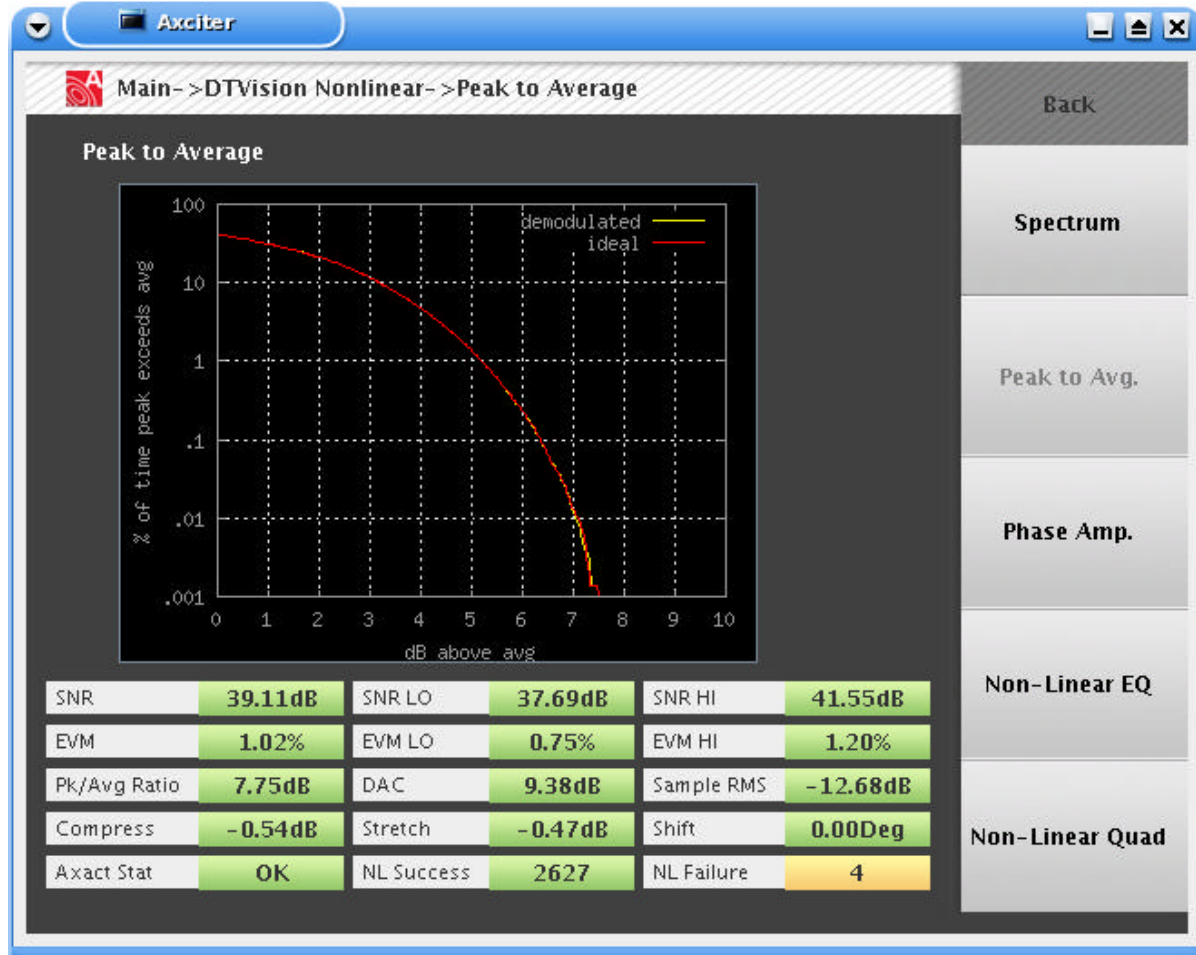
Axciter

Main->DTVision Nonlinear->Peak to Average

Back

Peak to Average

demodulated
ideal

100
10
1
.1
.01
.001

% of time peak exceeds avg

0 1 2 3 4 5 6 7 8 9 10

dB above avg

Spectrum

Peak to Avg.

Phase Amp.

Non-Linear EQ

Non-Linear Quad

| SNR | 39.11dB | SNR LO | 37.69dB | SNR HI | 41.55dB |
|---|---|---|---|---|---|
| EVM | 1.02% | EVM LO | 0.75% | EVM HI | 1.20% |
| Pk/Avg Ratio | 7.75dB | DAC | 9.38dB | Sample RMS | -12.68dB |
| Compress | -0.54dB | Stretch | -0.47dB | Shift | 0.00Deg |
| Axact Stat | OK | NL Success | 2627 | NL Failure | 4 |